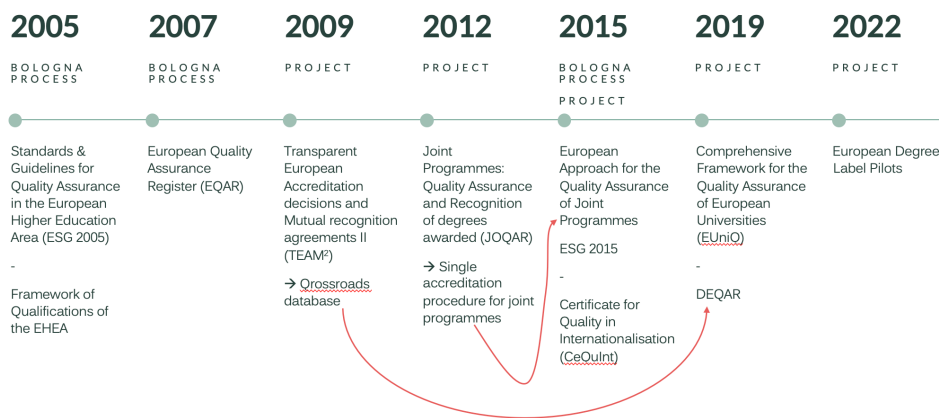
2005
BOLOGNA PROCESS

Standards & Guidelines for Quality Assurance in the European Higher Education Area (ESG 2005)

-

Framework of Qualifications of the EHEA

2007
BOLOGNA PROCESS

European Quality Assurance Register (EQAR)

2009
PROJECT

Transparent European Accreditation decisions and Mutual recognition agreements II (TEAM²)

→ Qrossroads database

2012
PROJECT

Joint Programmes: Quality Assurance and Recognition of degrees awarded (JOQAR)

→ Single accreditation procedure for joint programmes

2015
BOLOGNA PROCESS
PROJECT

European Approach for the Quality Assurance of Joint Programmes

ESG 2015

-

Certificate for Quality in Internationalisation (CeQuInt)

2019
PROJECT

Comprehensive Framework for the Quality Assurance of European Universities (EUniQ)

-

DEQAR

2022
PROJECT

European Degree Label Pilots